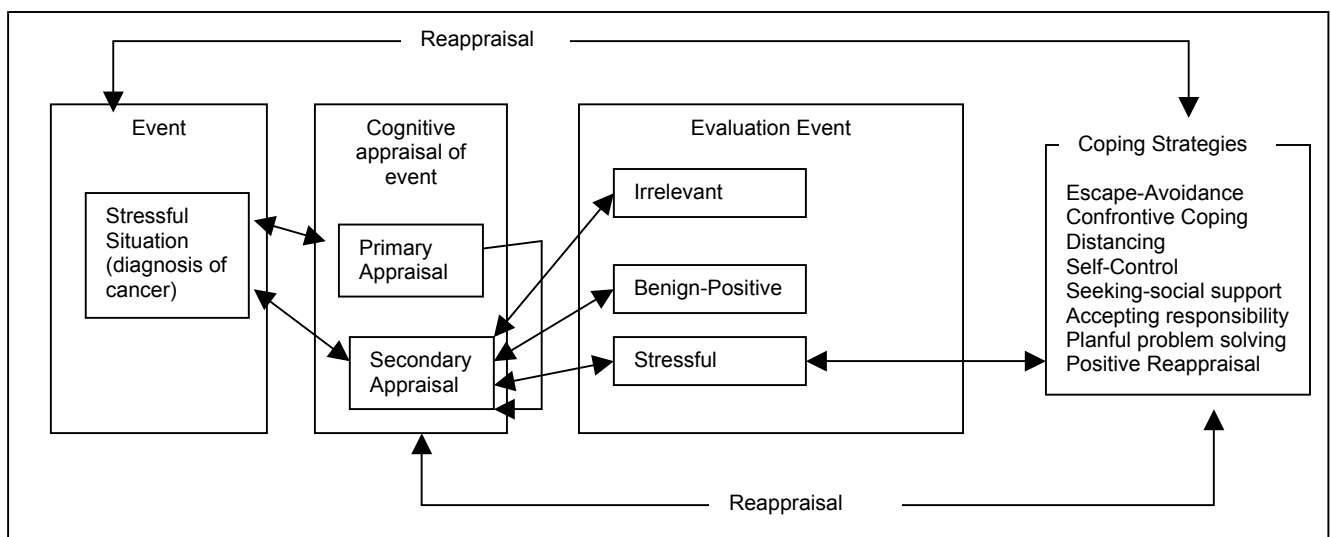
Reappraisal

Event

Stressful Situation (diagnosis of cancer)

Cognitive appraisal of event

Primary Appraisal

Secondary Appraisal

Evaluation Event

Irrelevant

Benign-Positive

Stressful

Coping Strategies

Escape-Avoidance
Confrontive Coping
Distancing
Self-Control
Seeking-social support
Accepting responsibility
Planful problem solving
Positive Reappraisal

Reappraisal